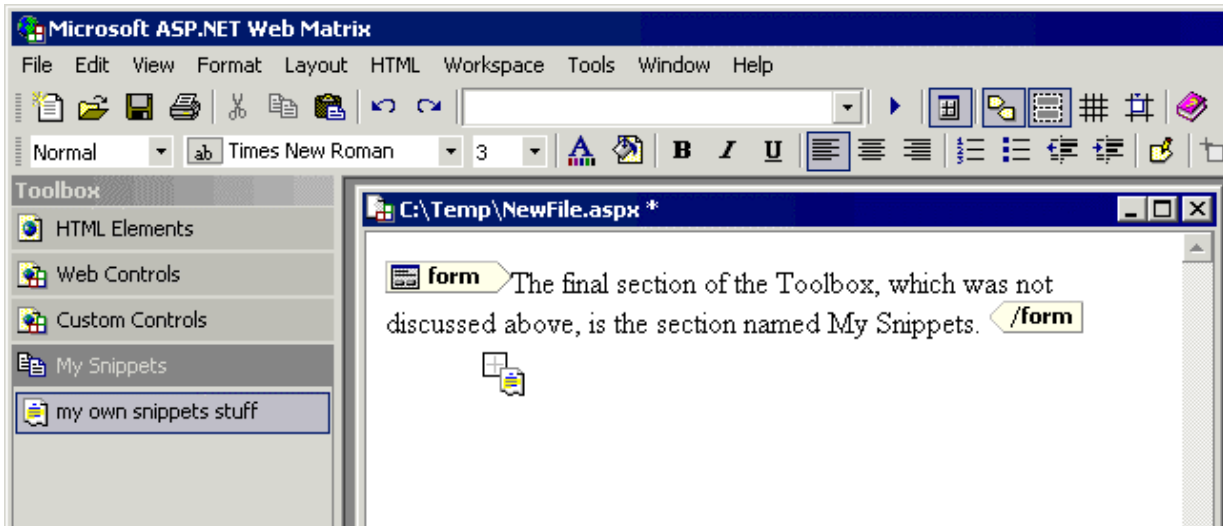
Microsoft ASP.NET Web Matrix

File Edit View Format Layout HTML Workspace Tools Window Help

Normal ab Times New Roman 3

B I U

Toolbox

HTML Elements

Web Controls

Custom Controls

My Snippets

my own snippets stuff

C:\Temp\NewFile.aspx *

form The final section of the Toolbox, which was not discussed above, is the section named My Snippets. /form